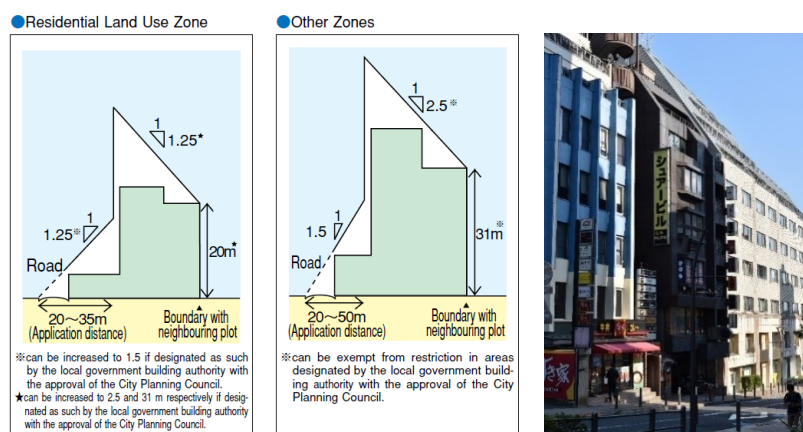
●Residential Land Use Zone

1
1.25★

1
1.25※

20m★

Road

20～35m
(Application distance)

Boundary with neighbouring plot

※can be increased to 1.5 if designated as such by the local government building authority with the approval of the City Planning Council.
★can be increased to 2.5 and 31 m respectively if designated as such by the local government building authority with the approval of the City Planning Council.

●Other Zones

1
2.5※

1
1.5

31m※

Road

20～50m
(Application distance)

Boundary with neighbouring plot

※can be exempt from restriction in areas designated by the local government building authority with the approval of the City Planning Council.

シュービル

き家